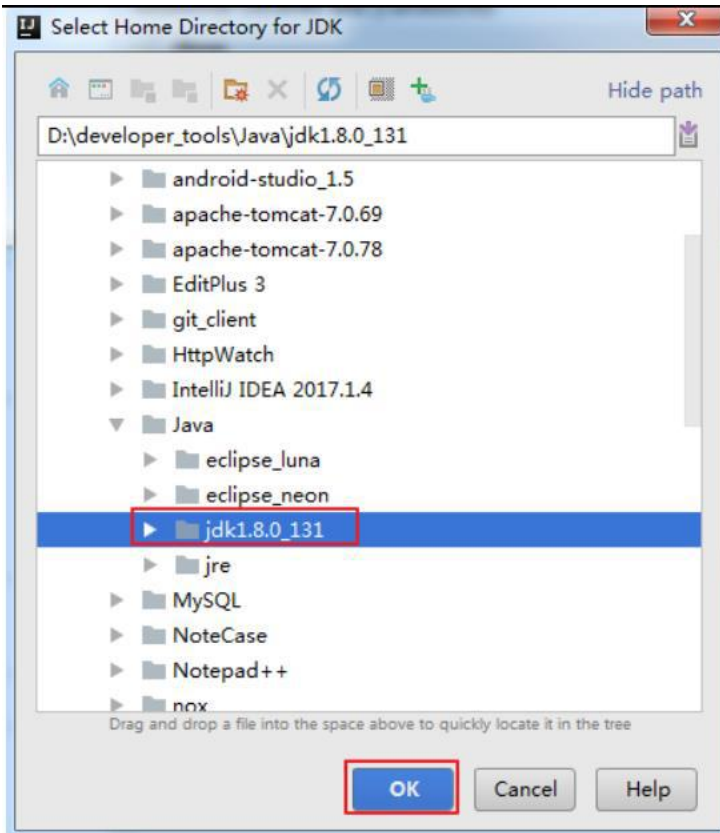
Select Home Directory for JDK

Hide path

D:\developer_tools\Java\jdk1.8.0_131

android-studio_1.5
apache-tomcat-7.0.69
apache-tomcat-7.0.78
EditPlus 3
git_client
HttpWatch
IntelliJ IDEA 2017.1.4
Java
eclipse_luna
eclipse_neon
jdk1.8.0_131
jre
MySQL
NoteCase
Notepad++
nox

Drag and drop a file into the space above to quickly locate it in the tree

OK
Cancel
Help